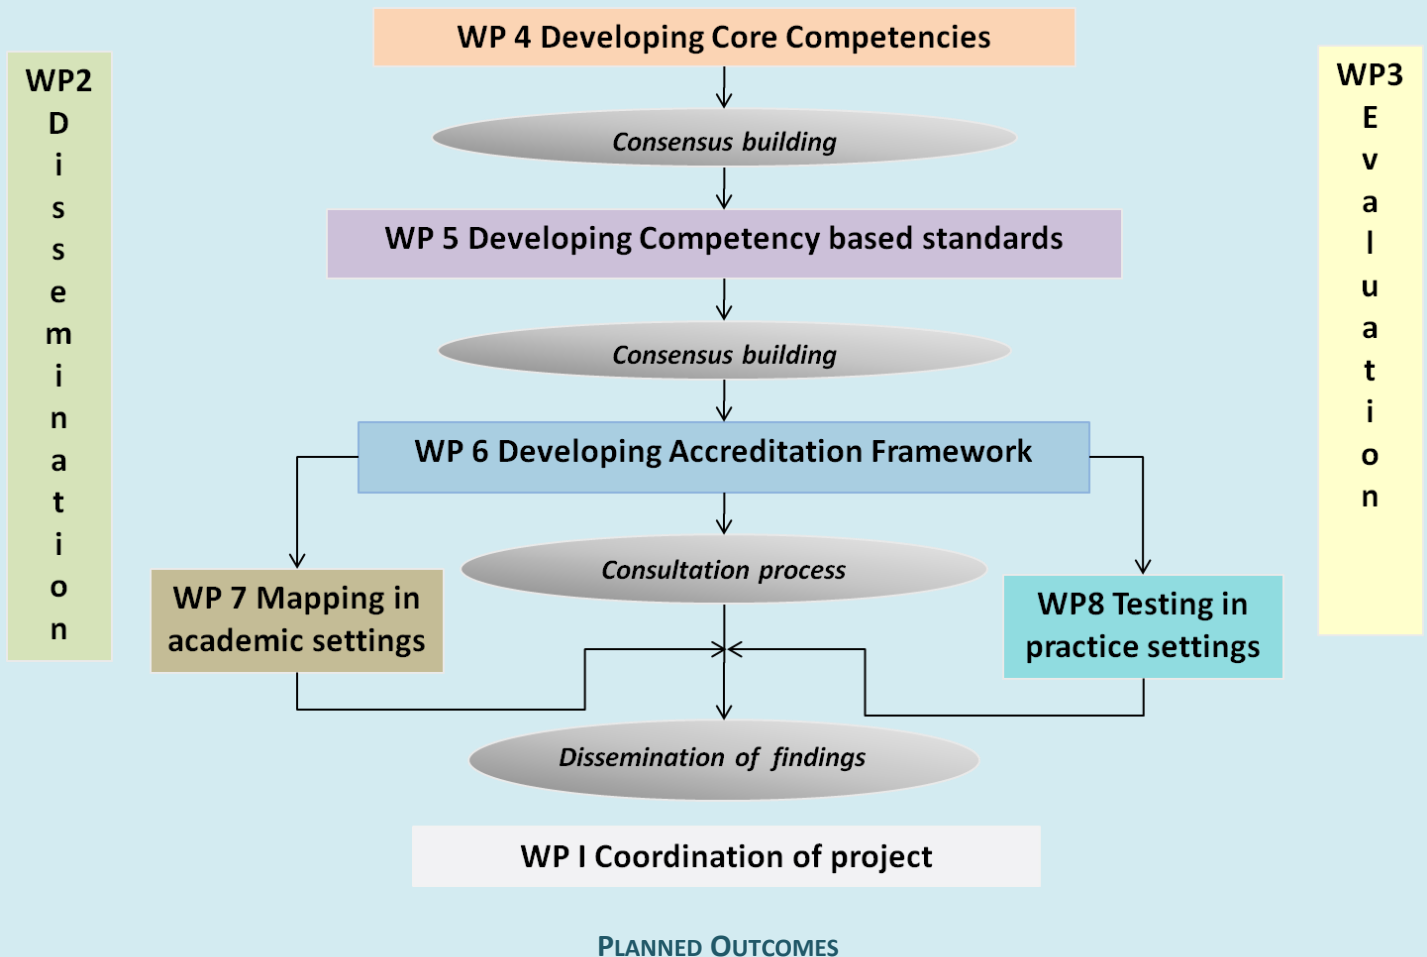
WP2
D
i
s
s
e
m
i
n
a
t
i
o
n

WP 4 Developing Core Competencies

Consensus building

WP 5 Developing Competency based standards

Consensus building

WP 6 Developing Accreditation Framework

Consultation process

WP 7 Mapping in academic settings

WP8 Testing in practice settings

Dissemination of findings

WP I Coordination of project

WP3
E
v
a
l
u
a
t
i
o
n

PLANNED OUTCOMES